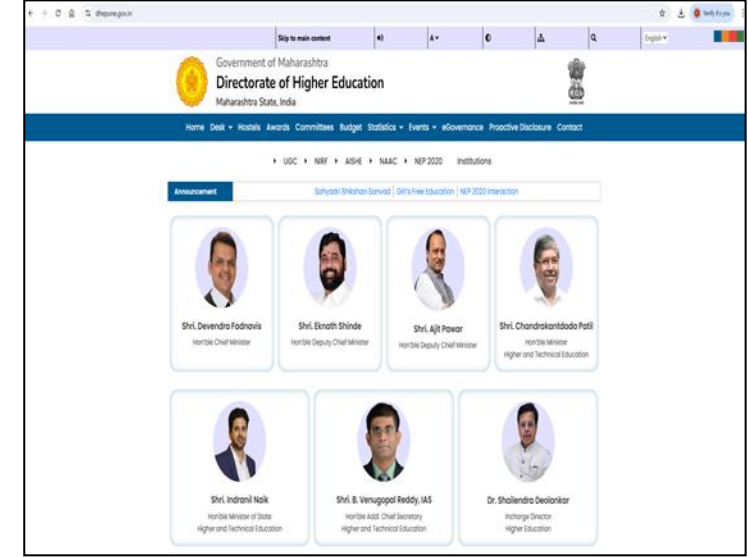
dhepune.gov.in

Verify it's you

Skip to main content

A▾

English ▾

Government of Maharashtra
Directorate of Higher Education
Maharashtra State, India

Home Desk ▾ Hostels Awards Committees Budget Statistics ▾ Events ▾ eGovernance Proactive Disclosure Contact

▸ UGC ▸ NIRF ▸ AISHE ▸ NAAC ▸ NEP 2020 Institutions

Announcement

Sahyadri Shikshan Samvad | GR's Free Education | NEP 2020 Interaction

Shri. Devendra Fadnavis
Hon'ble Chief Minister

Shri. Eknath Shinde
Hon'ble Deputy Chief Minister

Shri. Ajit Pawar
Hon'ble Deputy Chief Minister

Shri. Chandrakantdada Patil
Hon'ble Minister
Higher and Technical Education

Shri. Indranil Naik
Hon'ble Minister of State
Higher and Technical Education

Shri. B. Venugopal Reddy, IAS
Hon'ble Addl. Chief Secretary
Higher and Technical Education

Dr. Shailendra Deolankar
Incharge Director
Higher Education